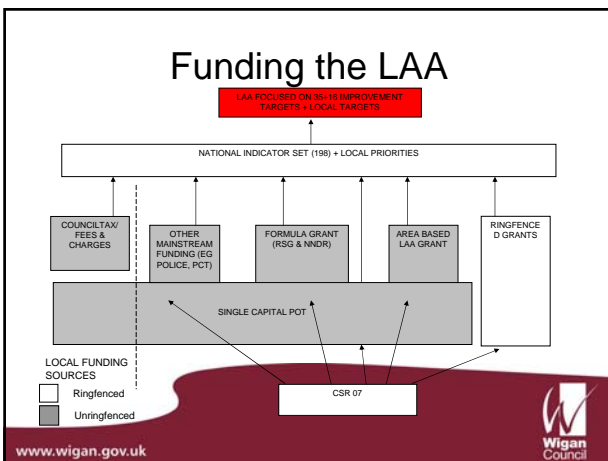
Funding the LAA

LAA FOCUSED ON 35+16 IMPROVEMENT TARGETS + LOCAL TARGETS

NATIONAL INDICATOR SET (198) + LOCAL PRIORITIES

COUNCILTAX/ FEES & CHARGES

OTHER MAINSTREAM FUNDING (EG POLICE, PCT)

FORMULA GRANT (RSG & NNDR)

AREA BASED LAA GRANT

RINGFENCED GRANTS

SINGLE CAPITAL POT

LOCAL FUNDING SOURCES

Ringfenced

Unringfenced

CSR 07

www.wigan.gov.uk

Wigan Council